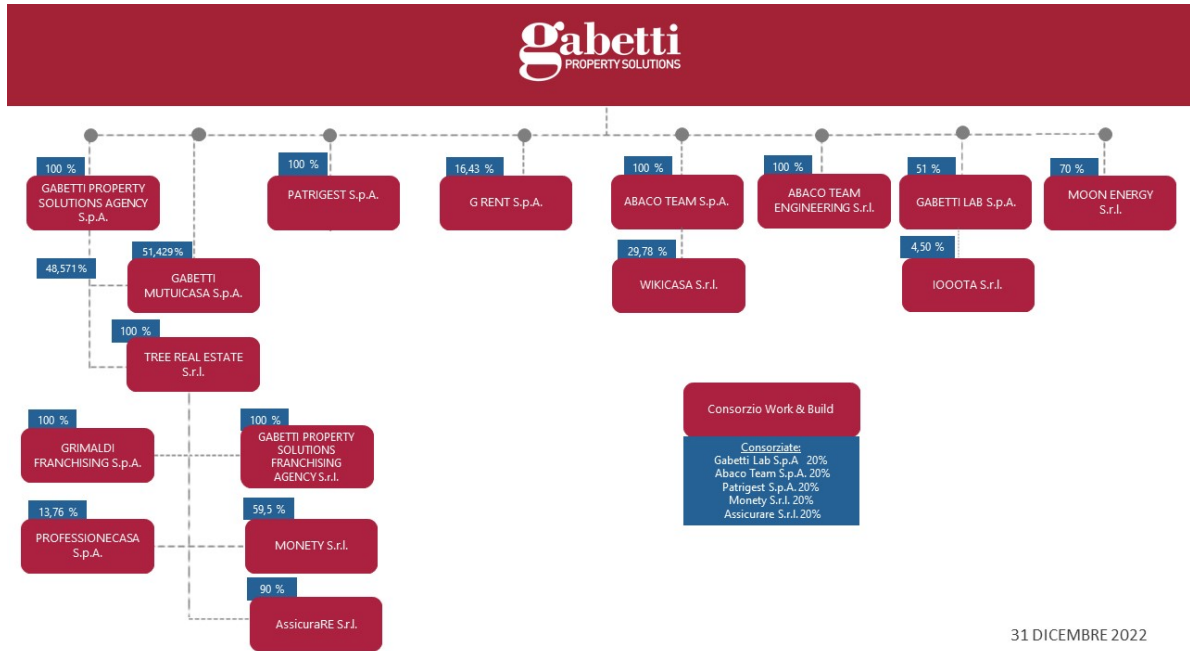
gabetti
PROPERTY SOLUTIONS

100 %
GABETTI PROPERTY SOLUTIONS AGENCY S.p.A.

100 %
PATRIGEST S.p.A.

16,43 %
G RENT S.p.A.

100 %
ABACO TEAM S.p.A.

100 %
ABACO TEAM ENGINEERING S.r.l.

51 %
GABETTI LAB S.p.A.

70 %
MOON ENERGY S.r.l.

48,571 %

51,429 %
GABETTI MUTUICASA S.p.A.

29,78 %
WIKICASA S.r.l.

4,50 %
IOOOTA S.r.l.

100 %
TREE REAL ESTATE S.r.l.

100 %
GRIMALDI FRANCHISING S.p.A.

100 %
GABETTI PROPERTY SOLUTIONS FRANCHISING AGENCY S.r.l.

13,76 %
PROFESSIONECASA S.p.A.

59,5 %
MONETY S.r.l.

90 %
AssicuraRE S.r.l.

Consorzio Work & Build

Consorziate:
Gabetti Lab S.p.A 20%
Abaco Team S.p.A. 20%
Patrigest S.p.A. 20%
Monety S.r.l. 20%
Assicurare S.r.l. 20%

31 DICEMBRE 2022